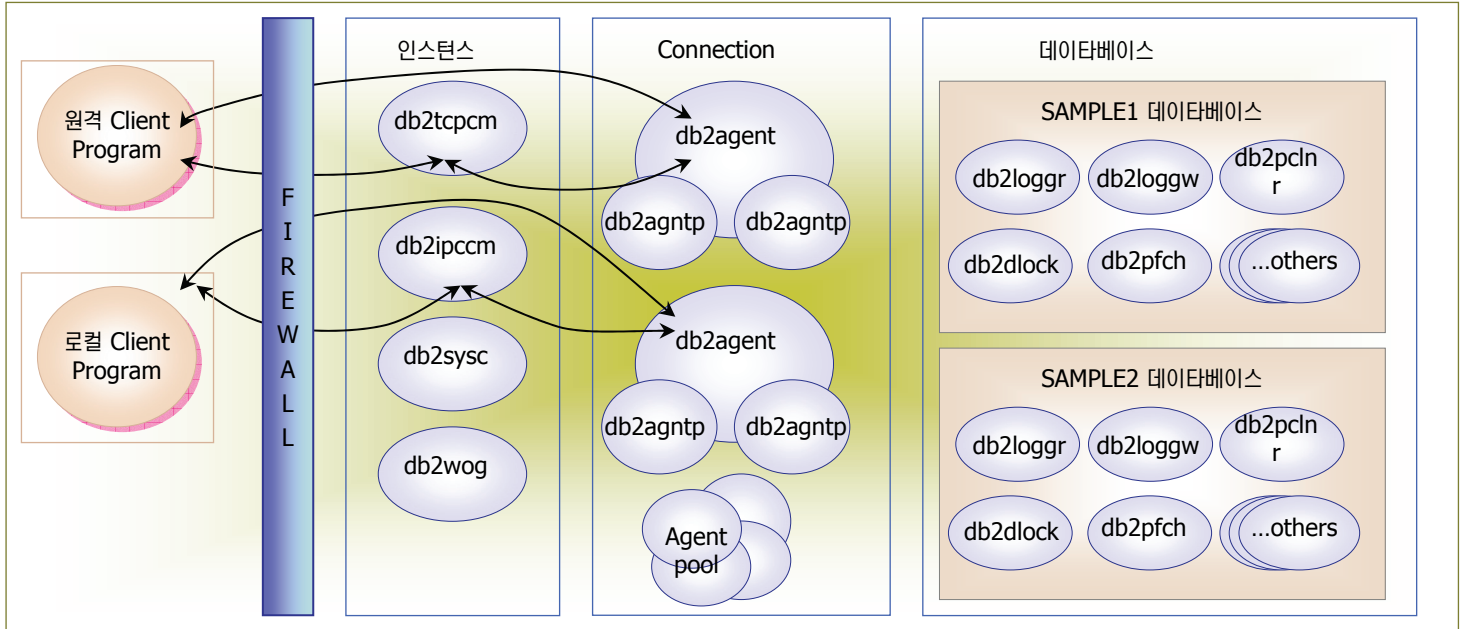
원격 Client Program

로컬 Client Program

FIREWALL

인스턴스

db2tcpcm

db2ipccm

db2sysc

db2wog

Connection

db2agent

db2agntp

db2agntp

db2agent

db2agntp

db2agntp

Agent pool

데이타베이스

SAMPLE1 데이타베이스

db2loggr

db2loggw

db2pclnr

db2dlock

db2pfch

...others

SAMPLE2 데이타베이스

db2loggr

db2loggw

db2pclnr

db2dlock

db2pfch

...others